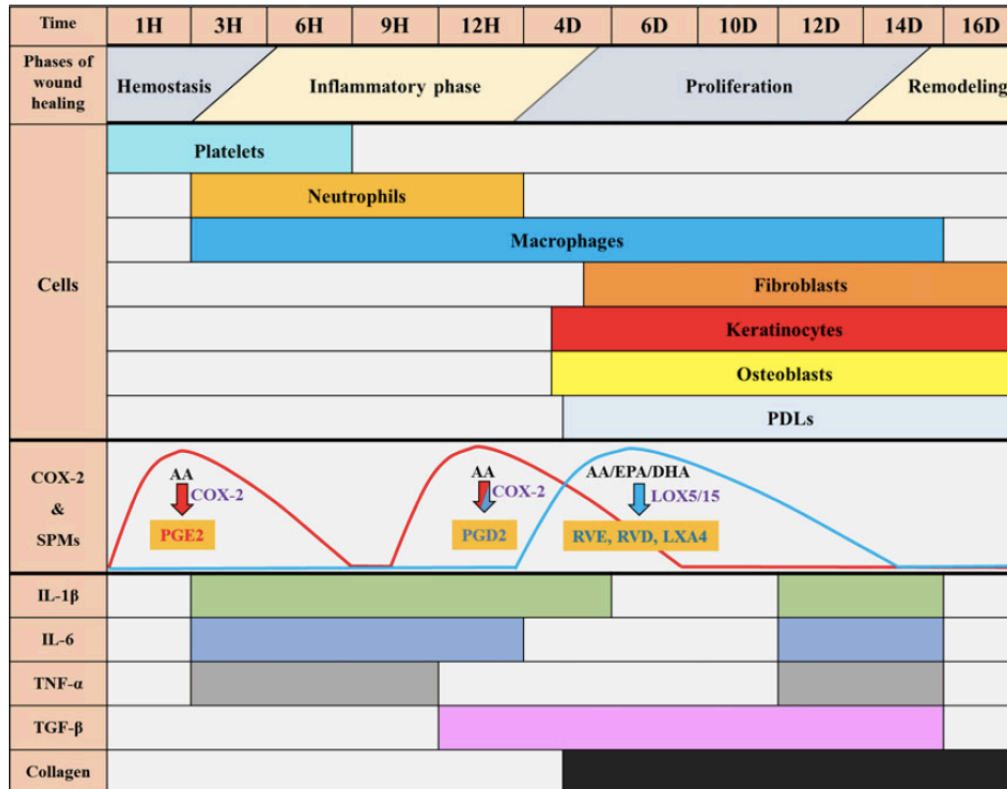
| Time | 1H | 3H | 6H | 9H | 12H | 4D | 6D | 10D | 12D | 14D | 16D |
|---|---|---|---|---|---|---|---|---|---|---|---|

Phases of wound healing: Hemostasis, Inflammatory phase, Proliferation, Remodeling

Cells: Platelets, Neutrophils, Macrophages, Fibroblasts, Keratinocytes, Osteoblasts, PDLs

COX-2 & SPMs: AA, COX-2, PGE2, AA, COX-2, PGD2, AA/EPA/DHA, LOX5/15, RVE, RVD, LXA4

IL-1β

IL-6

TNF-α

TGF-β

Collagen